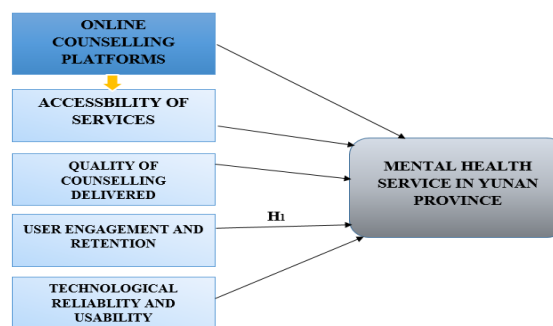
ONLINE COUNSELLING PLATFORMS

ACCESSBILITY OF SERVICES

QUALITY OF COUNSELLING DELIVERED

USER ENGAGEMENT AND RETENTION

TECHNOLOGICAL RELIABLITY AND USABILITY

H1

MENTAL HEALTH SERVICE IN YUNAN PROVINCE